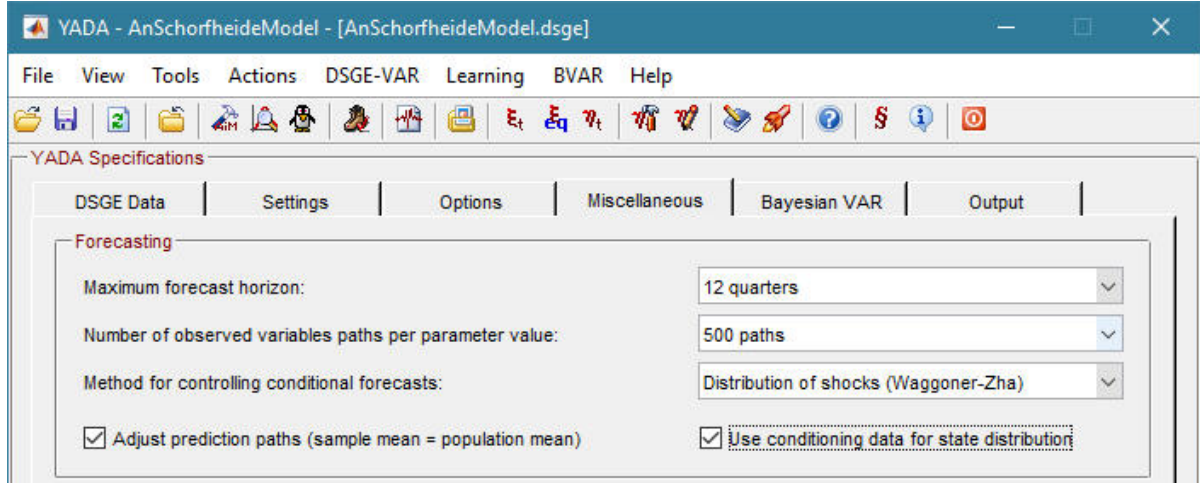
YADA - AnSchorfheideModel - [AnSchorfheideModel.dsge]

File View Tools Actions DSGE-VAR Learning BVAR Help

$\xi_t$ $\xi_q$ $\eta_t$ §

YADA Specifications

DSGE Data | Settings | Options | Miscellaneous | Bayesian VAR | Output

Forecasting

Maximum forecast horizon: 12 quarters

Number of observed variables paths per parameter value: 500 paths

Method for controlling conditional forecasts: Distribution of shocks (Waggoner-Zha)

Adjust prediction paths (sample mean = population mean)

Use conditioning data for state distribution